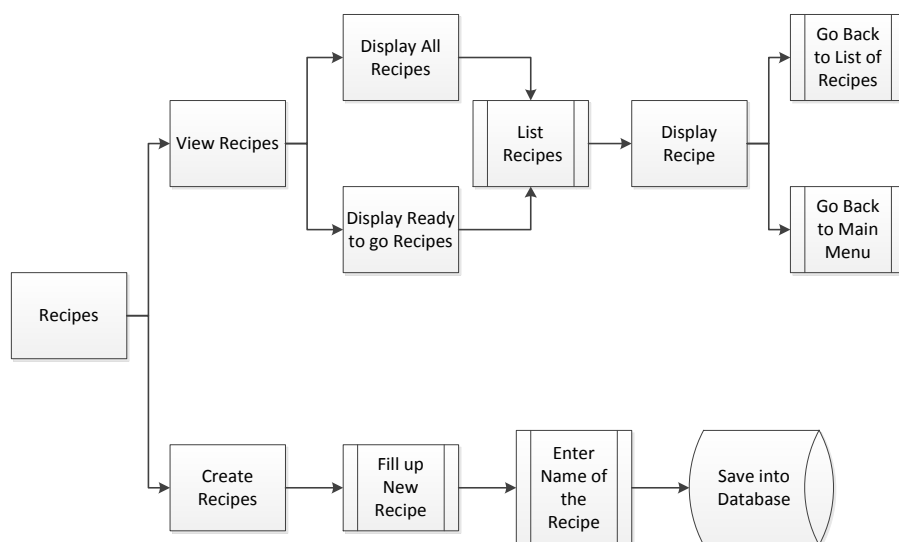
Recipes

View Recipes

Display All Recipes

Display Ready to go Recipes

List Recipes

Display Recipe

Go Back to List of Recipes

Go Back to Main Menu

Create Recipes

Fill up New Recipe

Enter Name of the Recipe

Save into Database